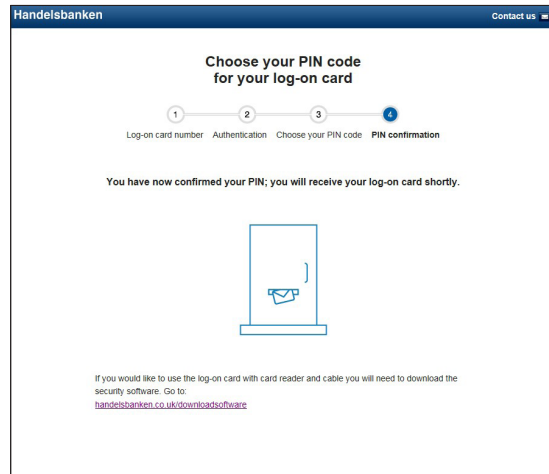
Handelsbanken

Contact us

Choose your PIN code for your log-on card

1
Log-on card number

2
Authentication

3
Choose your PIN code

4
PIN confirmation

You have now confirmed your PIN; you will receive your log-on card shortly.

If you would like to use the log-on card with card reader and cable you will need to download the security software. Go to:
handelsbanken.co.uk/downloadsoftware